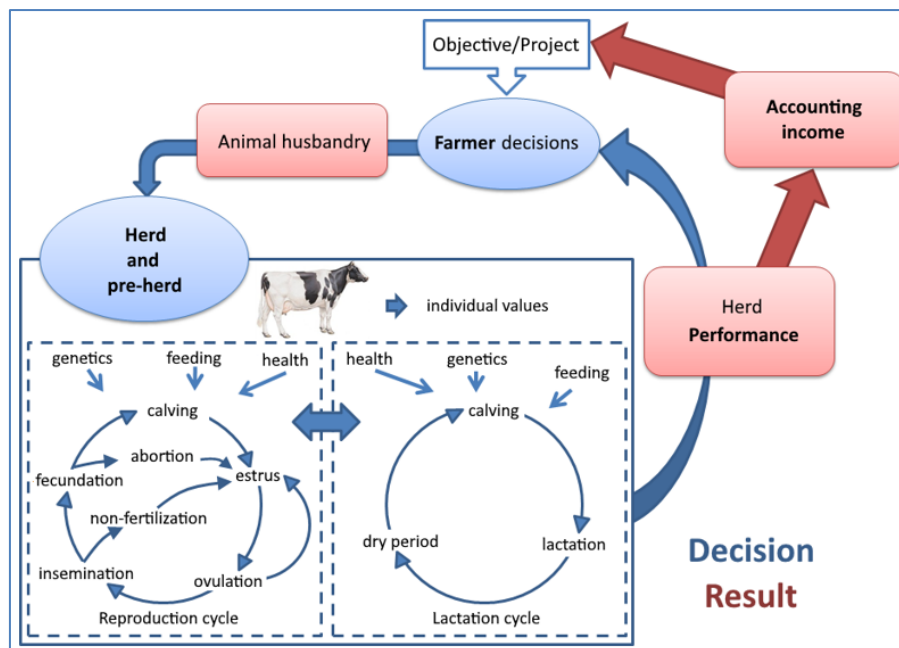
Objective/Project

Animal husbandry

**Farmer** decisions

**Accounting income**

**Herd and pre-herd**

individual values

Herd **Performance**

genetics

feeding

health

calving

abortion

estrus

fecundation

non-fertilization

insemination

ovulation

Reproduction cycle

health

genetics

feeding

calving

dry period

lactation

Lactation cycle

Decision

Result